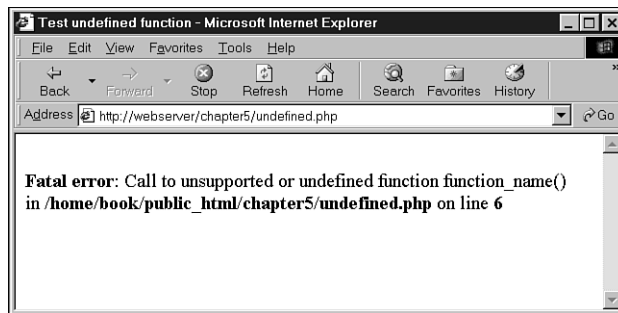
Test undefined function - Microsoft Internet Explorer

File Edit View Favorites Tools Help

Back Forward Stop Refresh Home Search Favorites History

Address http://webserver/chapter5/undefined.php

Go

**Fatal error**: Call to unsupported or undefined function function_name() in **/home/book/public_html/chapter5/undefined.php** on line **6**